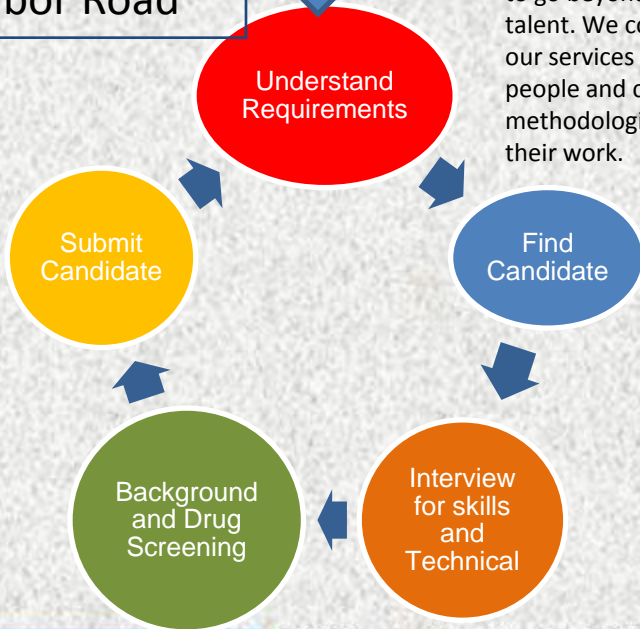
bor Road

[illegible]
talent. We co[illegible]
our services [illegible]
people and c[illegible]
methodolog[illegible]
their work.

Understand Requirements

Find Candidate

Interview for skills and Technical

Background and Drug Screening

Submit Candidate